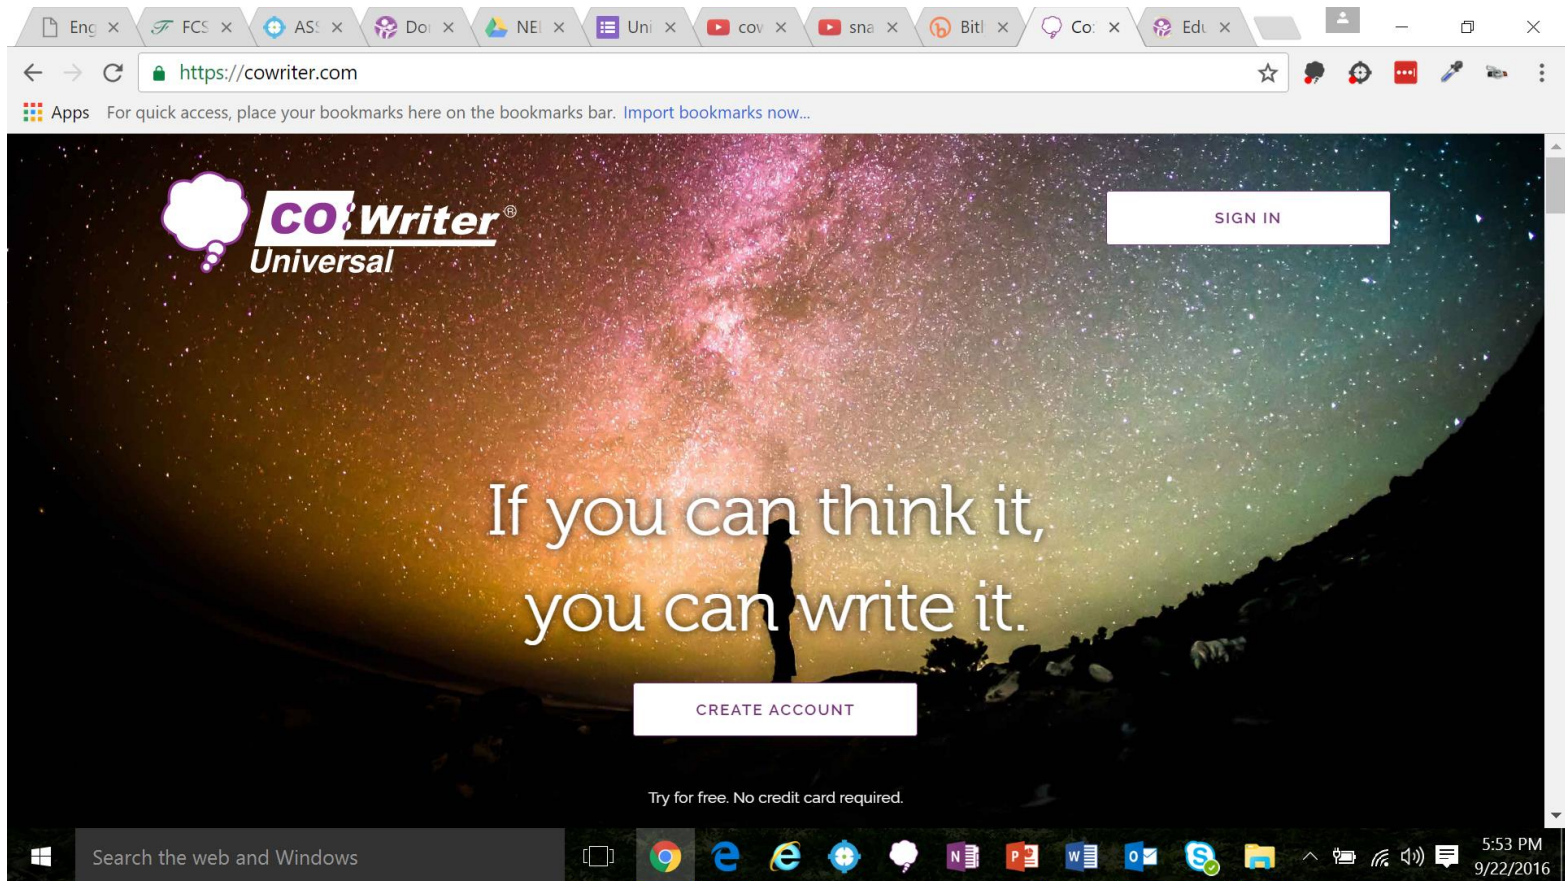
Eng ×
FCS ×
ASS ×
Dor ×
NEI ×
Uni ×
cov ×
sna ×
Bitl ×
Co: ×
Edu ×

https://cowriter.com

Apps For quick access, place your bookmarks here on the bookmarks bar. Import bookmarks now...

CO:Writer®
Universal

SIGN IN

If you can think it,
you can write it.

CREATE ACCOUNT

Try for free. No credit card required.

Search the web and Windows

5:53 PM
9/22/2016